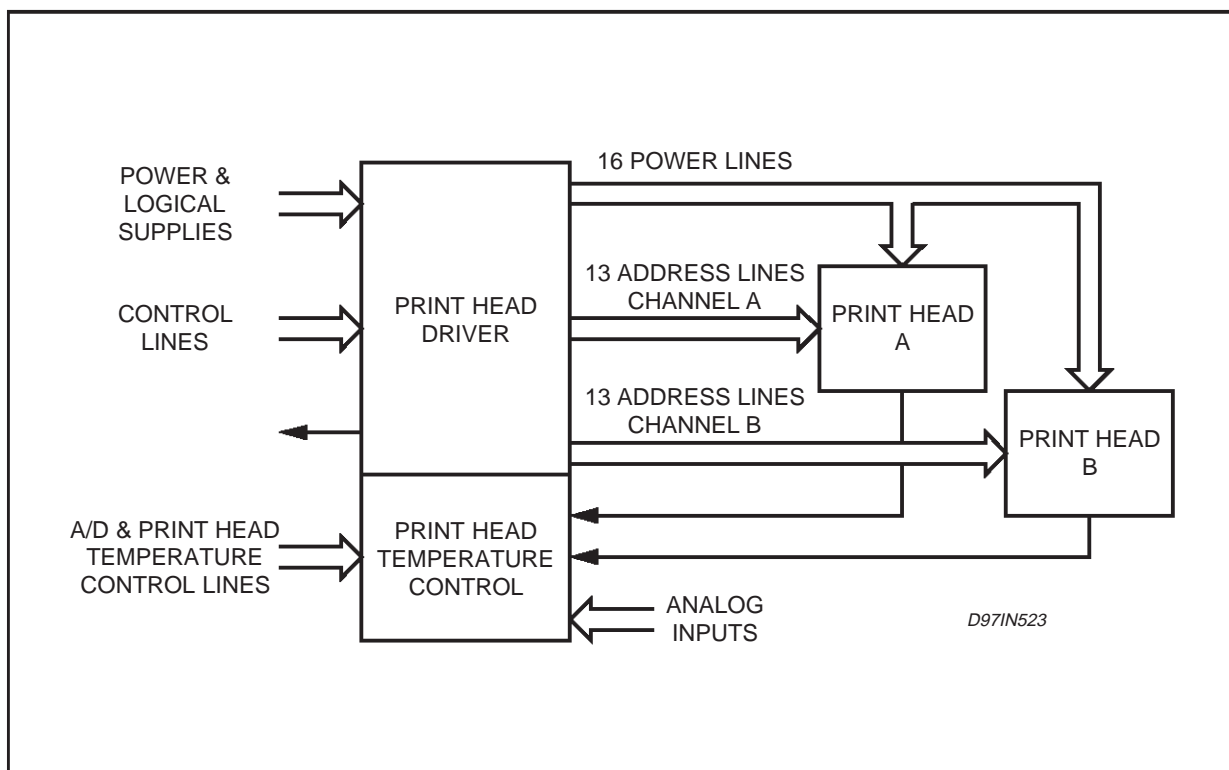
POWER &
LOGICAL
SUPPLIES

CONTROL
LINES

PRINT HEAD
DRIVER

16 POWER LINES

13 ADDRESS LINES
CHANNEL A

PRINT HEAD
A

13 ADDRESS LINES
CHANNEL B

PRINT HEAD
B

A/D & PRINT HEAD
TEMPERATURE
CONTROL LINES

PRINT HEAD
TEMPERATURE
CONTROL

ANALOG
INPUTS

D97IN523